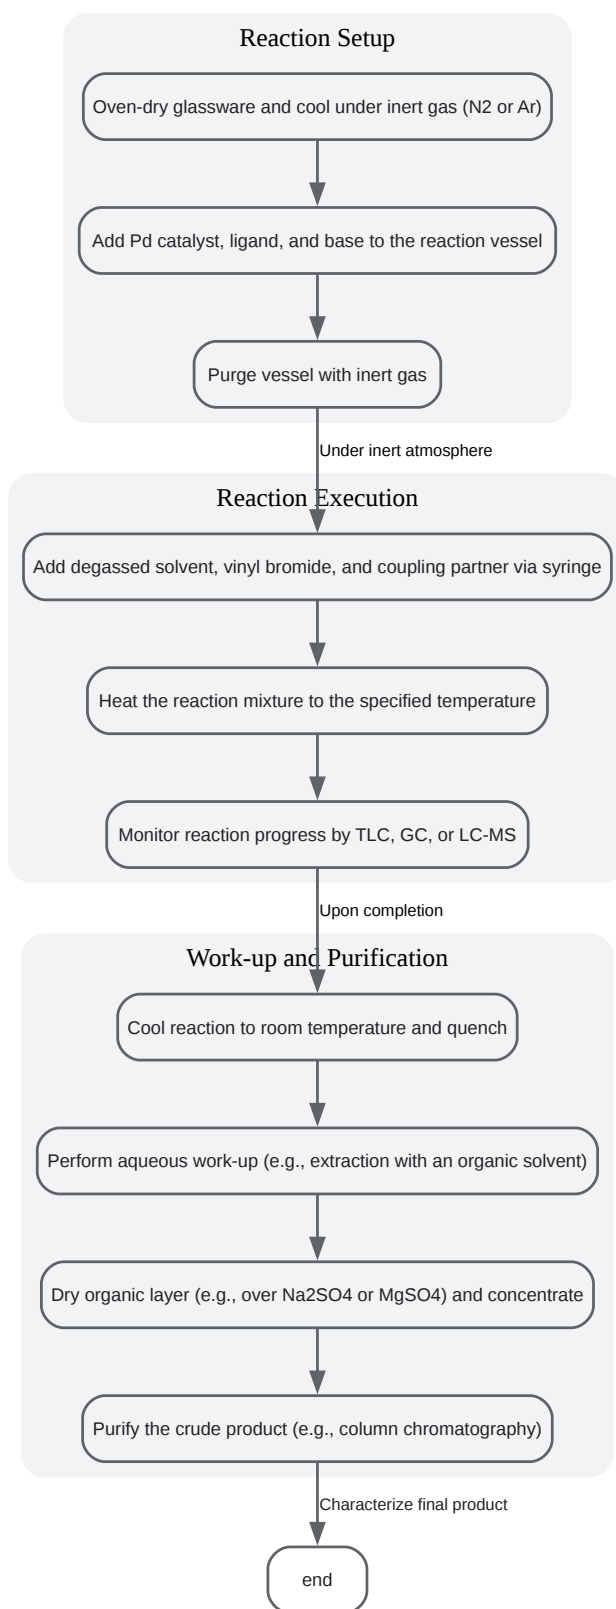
Reaction Setup

Oven-dry glassware and cool under inert gas (N2 or Ar)

Add Pd catalyst, ligand, and base to the reaction vessel

Purge vessel with inert gas

Under inert atmosphere

Reaction Execution

Add degassed solvent, vinyl bromide, and coupling partner via syringe

Heat the reaction mixture to the specified temperature

Monitor reaction progress by TLC, GC, or LC-MS

Upon completion

Work-up and Purification

Cool reaction to room temperature and quench

Perform aqueous work-up (e.g., extraction with an organic solvent)

Dry organic layer (e.g., over Na2SO4 or MgSO4) and concentrate

Purify the crude product (e.g., column chromatography)

Characterize final product

end